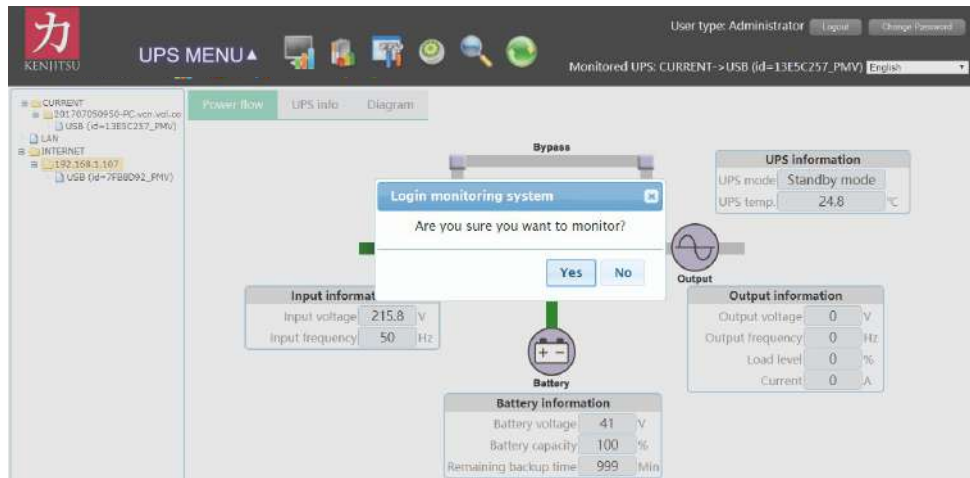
力
KENJITSU

UPS MENU▲

User type: Administrator Logout Change Password

Monitored UPS: CURRENT->USB (id=13E5C257_PMV) English

CURRENT
201707050950-PC.vcn.vol.co
USB (id=13E5C257_PMV)
LAN
INTERNET
192.168.1.107
USB (id=7FB8D92_PMV)

Power flow UPS info Diagram

Bypass

UPS information

| UPS mode | Standby mode | |
|---|---|---|
| UPS temp. | 24.8 | ℃ |

Login monitoring system

Are you sure you want to monitor?

Yes No

Output

Input informat

| Input voltage | 215.8 | V |
|---|---|---|
| Input frequency | 50 | Hz |

Output information

| Output voltage | 0 | V |
|---|---|---|
| Output frequency | 0 | Hz |
| Load level | 0 | % |
| Current | 0 | A |

Battery

Battery information

| Battery voltage | 41 | V |
|---|---|---|
| Battery capacity | 100 | % |
| Remaining backup time | 999 | Min |